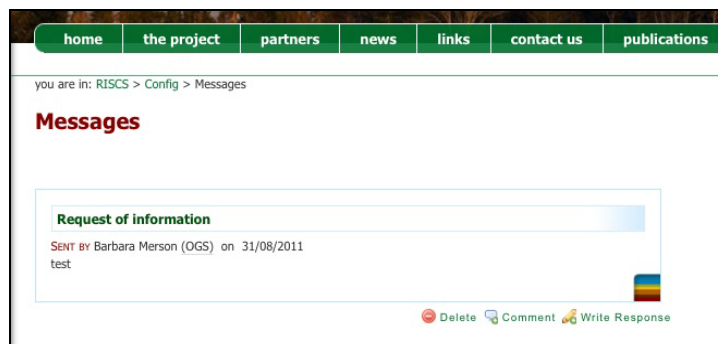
home | the project | partners | news | links | contact us | publications

you are in: RISCS > Config > Messages

Messages

Request of information

SENT BY Barbara Merson (OGS) on 31/08/2011
test

Delete Comment Write Response